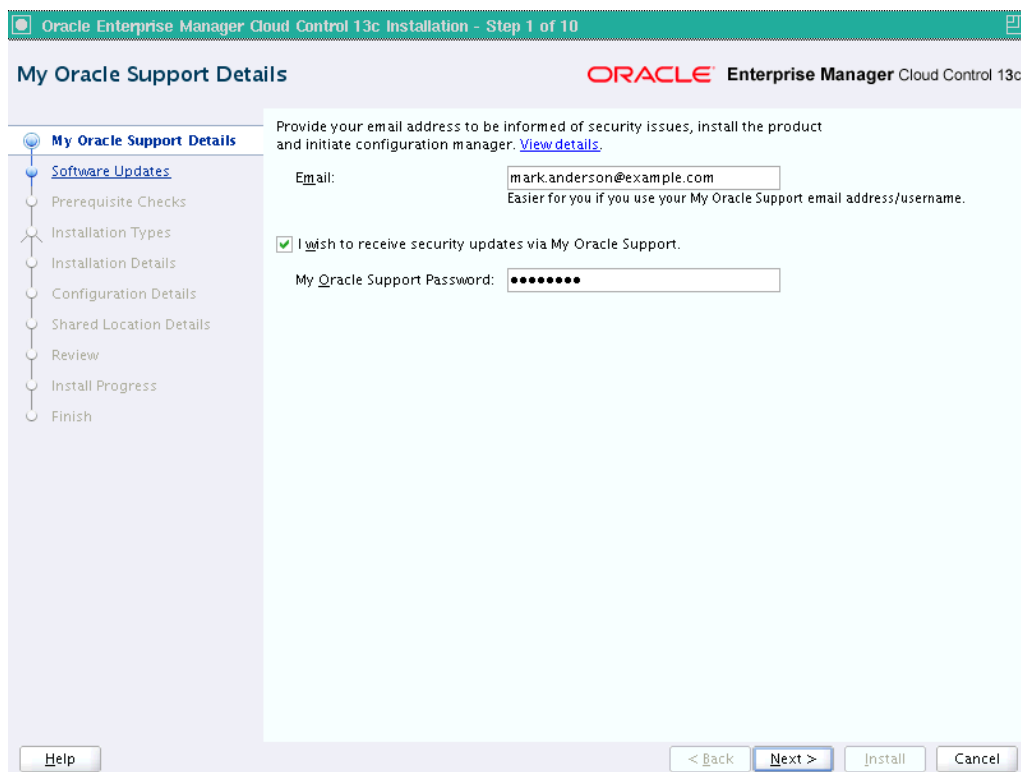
Oracle Enterprise Manager Cloud Control 13c Installation - Step 1 of 10

My Oracle Support Details

ORACLE Enterprise Manager Cloud Control 13c

My Oracle Support Details
Software Updates
Prerequisite Checks
Installation Types
Installation Details
Configuration Details
Shared Location Details
Review
Install Progress
Finish

Provide your email address to be informed of security issues, install the product and initiate configuration manager. View details.

Email: mark.anderson@example.com
Easier for you if you use your My Oracle Support email address/username.

I wish to receive security updates via My Oracle Support.

My Oracle Support Password: ••••••••

Help

< Back Next > Install Cancel